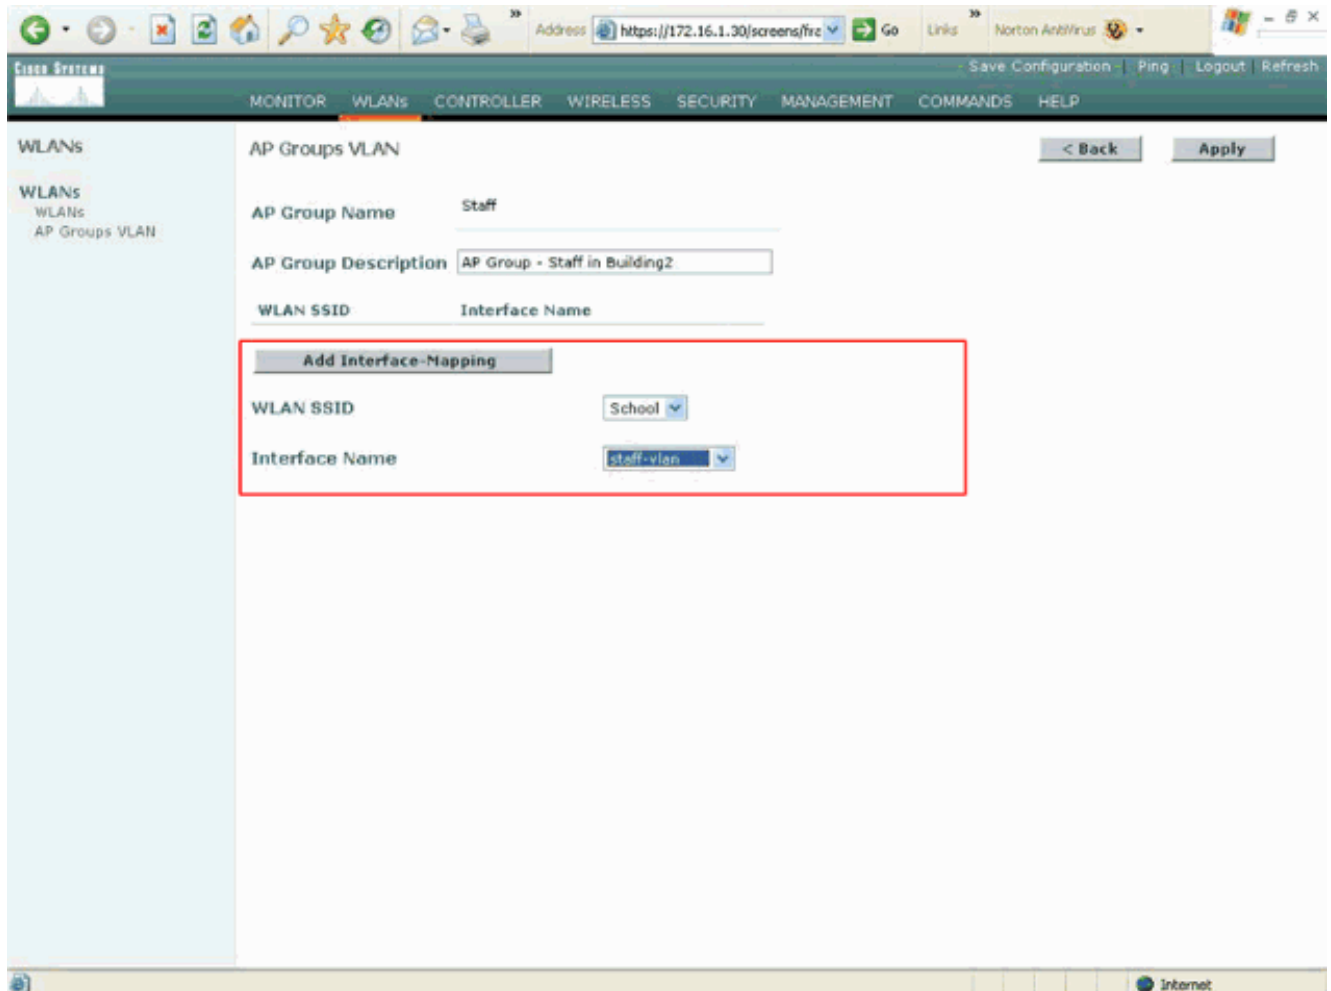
Address https://172.16.1.30/screens/fra Go Links Norton AntiVirus

Cisco Systems

Save Configuration | Ping | Logout | Refresh

MONITOR WLANs CONTROLLER WIRELESS SECURITY MANAGEMENT COMMANDS HELP

WLANs

WLANs
WLANs
AP Groups VLAN

AP Groups VLAN

< Back Apply

AP Group Name Staff

AP Group Description AP Group - Staff in Building2

WLAN SSID Interface Name

Add Interface-Mapping

WLAN SSID School

Interface Name staff-vlan

Internet